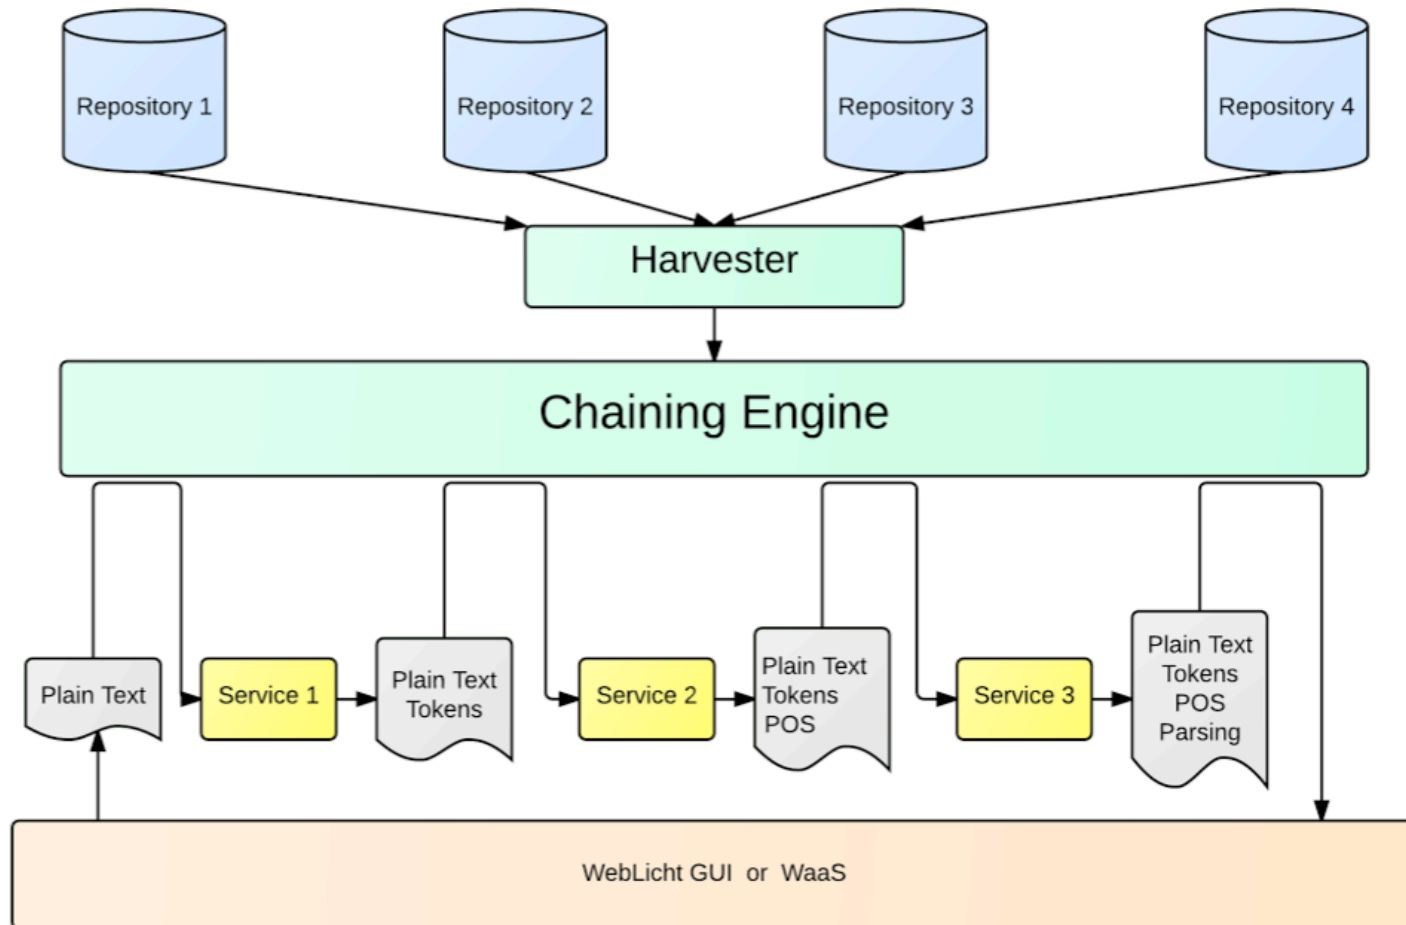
Repository 1
Repository 2
Repository 3
Repository 4
Harvester
Chaining Engine
Plain Text
Service 1
Plain Text
Tokens
Service 2
Plain Text
Tokens
POS
Service 3
Plain Text
Tokens
POS
Parsing
WebLicht GUI or WaaS